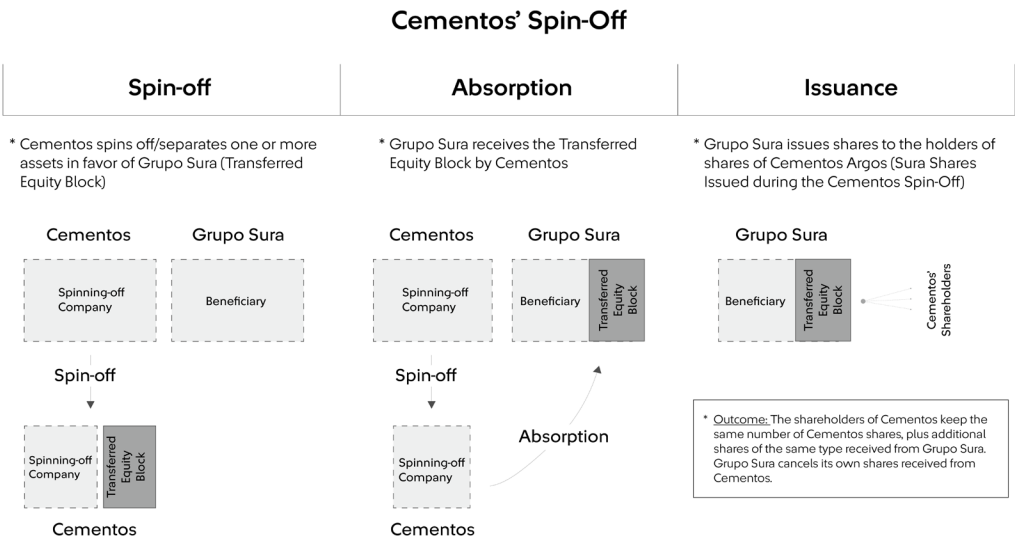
Cementos' Spin-Off

Spin-off

Absorption

Issuance

* Cementos spins off/separates one or more assets in favor of Grupo Sura (Transferred Equity Block)

Cementos

Grupo Sura

Spinning-off Company

Beneficiary

Spin-off

Spinning-off Company

Transferred Equity Block

Cementos

* Grupo Sura receives the Transferred Equity Block by Cementos

Cementos

Grupo Sura

Spinning-off Company

Beneficiary

Transferred Equity Block

Spin-off

Absorption

Spinning-off Company

Cementos

* Grupo Sura issues shares to the holders of shares of Cementos Argos (Sura Shares Issued during the Cementos Spin-Off)

Grupo Sura

Beneficiary

Transferred Equity Block

Cementos' Shareholders

* Outcome: The shareholders of Cementos keep the same number of Cementos shares, plus additional shares of the same type received from Grupo Sura. Grupo Sura cancels its own shares received from Cementos.